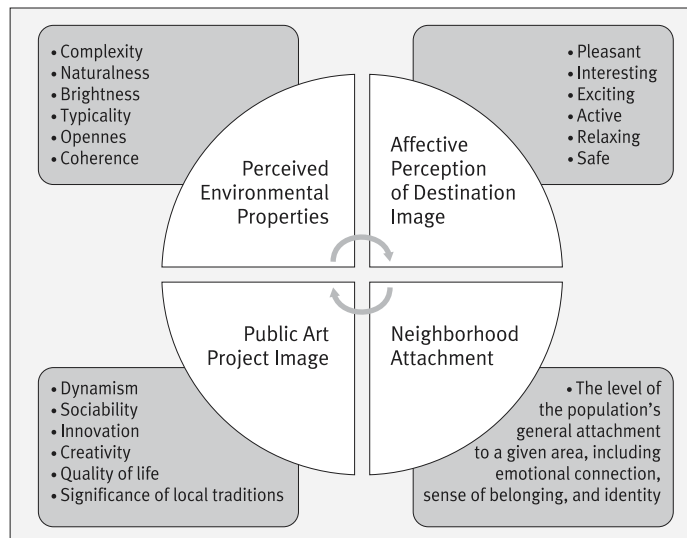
• Complexity
• Naturalness
• Brightness
• Typicality
• Opennes
• Coherence

• Pleasant
• Interesting
• Exciting
• Active
• Relaxing
• Safe

Perceived Environmental Properties

Affective Perception of Destination Image

Public Art Project Image

Neighborhood Attachment

• Dynamism
• Sociability
• Innovation
• Creativity
• Quality of life
• Significance of local traditions

• The level of the population's general attachment to a given area, including emotional connection, sense of belonging, and identity